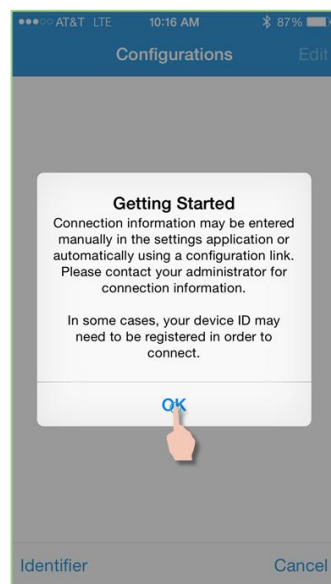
●●●○○ AT&T LTE 10:16 AM 87%

Configurations

Edit

Getting Started

Connection information may be entered manually in the settings application or automatically using a configuration link. Please contact your administrator for connection information.

In some cases, your device ID may need to be registered in order to connect.

OK

Identifier

Cancel